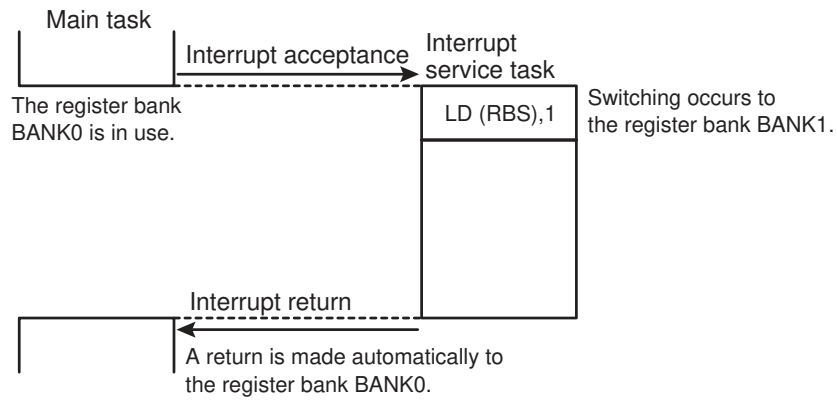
Main task

Interrupt acceptance

Interrupt service task

The register bank BANK0 is in use.

LD (RBS),1

Switching occurs to the register bank BANK1.

Interrupt return

A return is made automatically to the register bank BANK0.